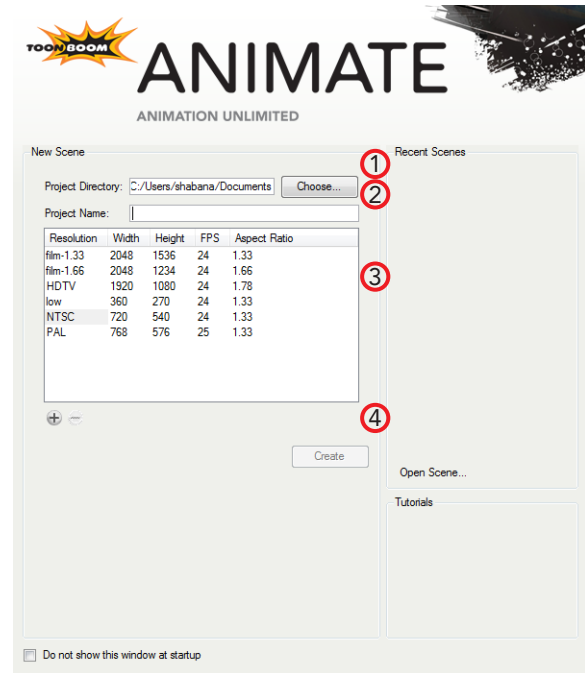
TOONBOOM ANIMATE
ANIMATION UNLIMITED

New Scene

Project Directory: C:/Users/shabana/Documents Choose...

Project Name:

| Resolution | Width | Height | FPS | Aspect Ratio |
|---|---|---|---|---|
| film-1.33 | 2048 | 1536 | 24 | 1.33 |
| film-1.66 | 2048 | 1234 | 24 | 1.66 |
| HDTV | 1920 | 1080 | 24 | 1.78 |
| low | 360 | 270 | 24 | 1.33 |
| NTSC | 720 | 540 | 24 | 1.33 |
| PAL | 768 | 576 | 25 | 1.33 |

Create

1
2
3
4

Recent Scenes

Open Scene...

Tutorials

Do not show this window at startup